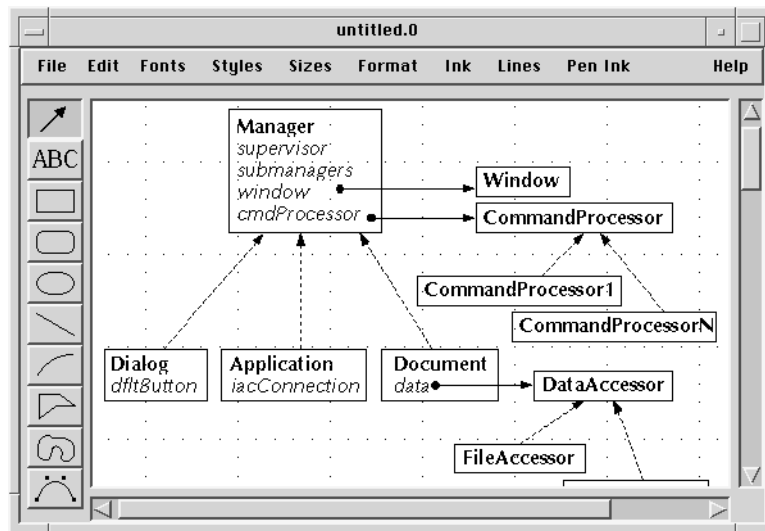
untitled.0

File Edit Fonts Styles Sizes Format Ink Lines Pen Ink Help

ABC

Manager
supervisor
submanagers
window
cmdProcessor

Window

CommandProcessor

CommandProcessor1

CommandProcessorN

Dialog
dfltButton

Application
iacConnection

Document
data

DataAccessor

FileAccessor